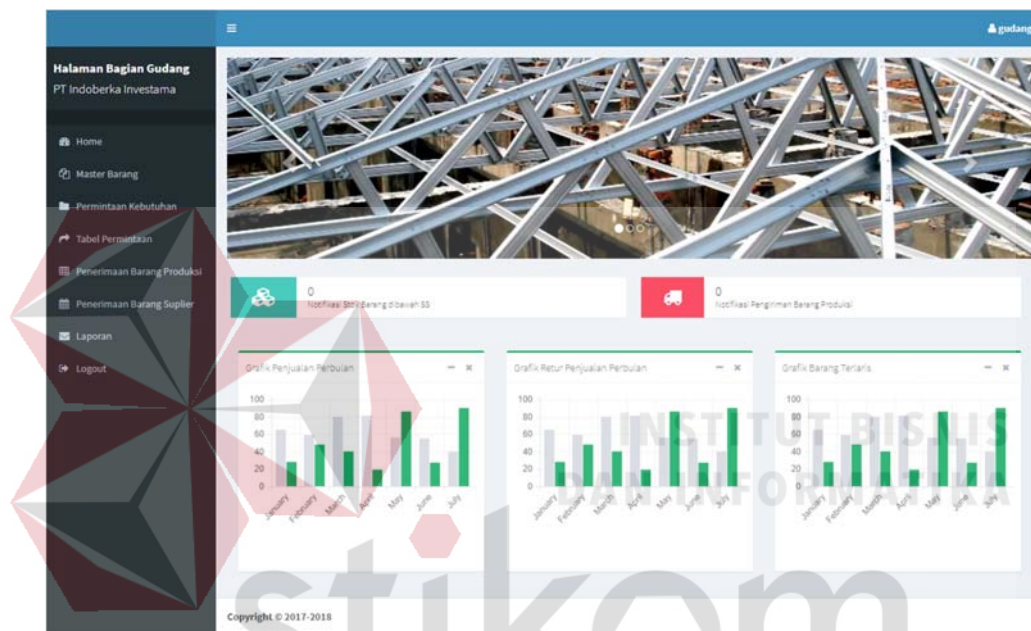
≡

gudang

Halaman Bagian Gudang
PT Indoberka Investama

Home
Master Barang
Permintaan Kebutuhan
Tabel Permintaan
Penerimaan Barang Produksi
Penerimaan Barang Suplier
Laporan
Logout

0
Notifikasi Stok Barang dibawah SS

0
Notifikasi Pengiriman Barang Produksi

Grafik Penjualan Perbulan

100
80
60
40
20
0
January February March April May June July

Grafik Retur Penjualan Perbulan

100
80
60
40
20
0
January February March April May June July

Grafik Barang Terlaris

100
80
60
40
20
0
January February March April May June July

Copyright © 2017-2018

INSTITUT BISNIS DAN INFORMATIKA

stikom